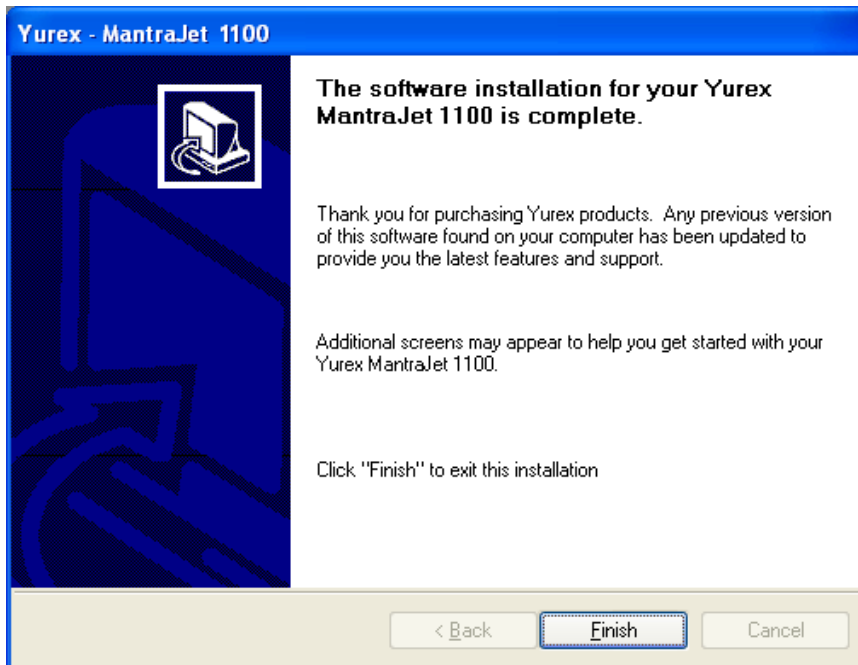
Yurex - MantraJet 1100

The software installation for your Yurex MantraJet 1100 is complete.

Thank you for purchasing Yurex products. Any previous version of this software found on your computer has been updated to provide you the latest features and support.

Additional screens may appear to help you get started with your Yurex MantraJet 1100.

Click "Finish" to exit this installation

< Back
Finish
Cancel